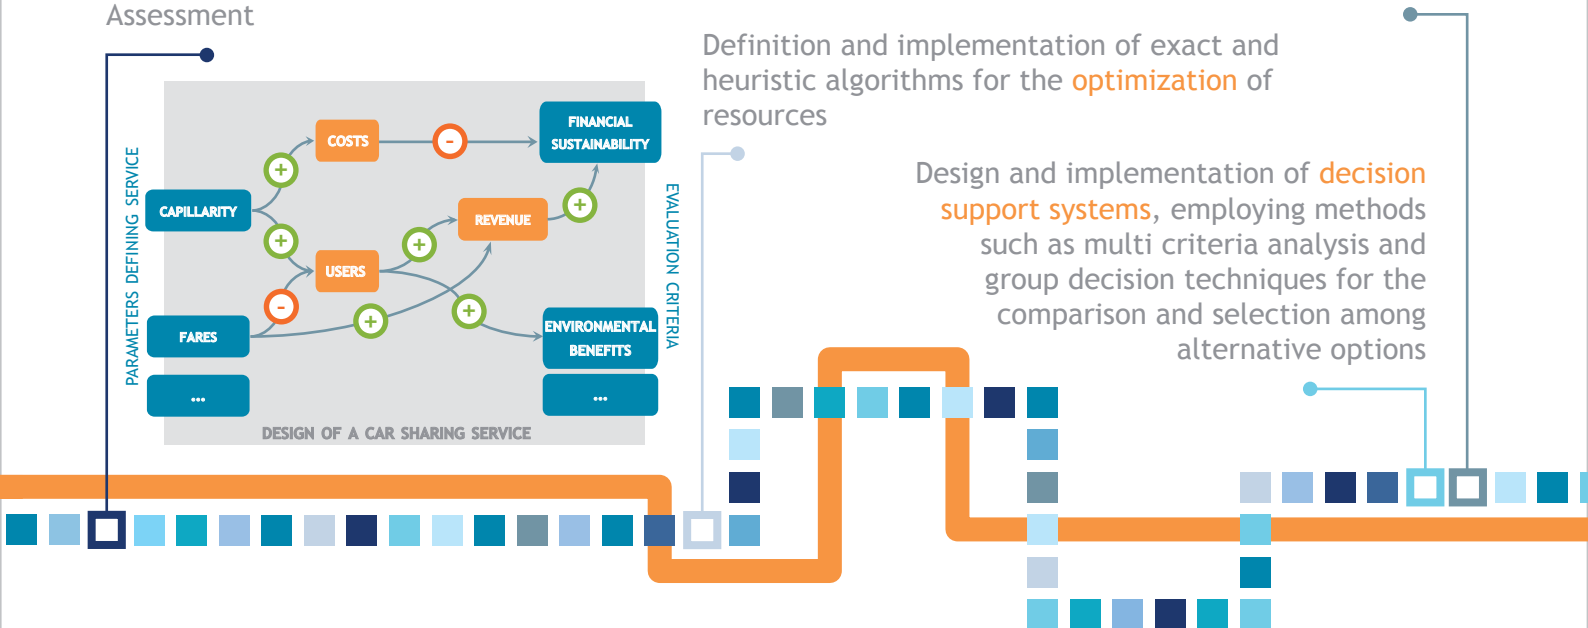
Assessment

PARAMETERS DEFINING SERVICE

COSTS

FINANCIAL SUSTAINABILITY

CAPILLARITY

REVENUE

USERS

FARES

ENVIRONMENTAL BENEFITS

...

...

DESIGN OF A CAR SHARING SERVICE

EVALUATION CRITERIA

Definition and implementation of exact and heuristic algorithms for the optimization of resources

Design and implementation of decision support systems, employing methods such as multi criteria analysis and group decision techniques for the comparison and selection among alternative options